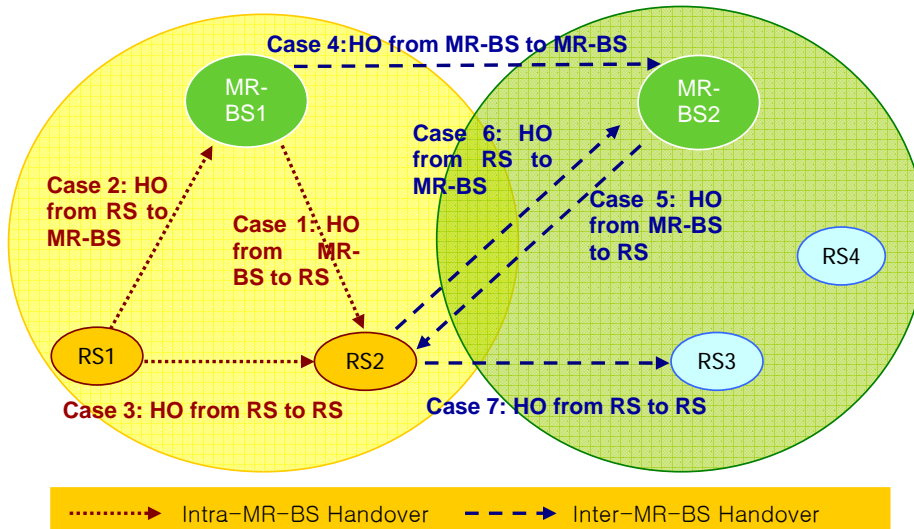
Case 4:HO from MR-BS to MR-BS

MR-BS1

MR-BS2

Case 6: HO from RS to MR-BS

Case 2: HO from RS to MR-BS

Case 1: HO from MR-BS to RS

Case 5: HO from MR-BS to RS

RS4

RS1

RS2

RS3

Case 3: HO from RS to RS

Case 7: HO from RS to RS

Intra-MR-BS Handover

Inter-MR-BS Handover